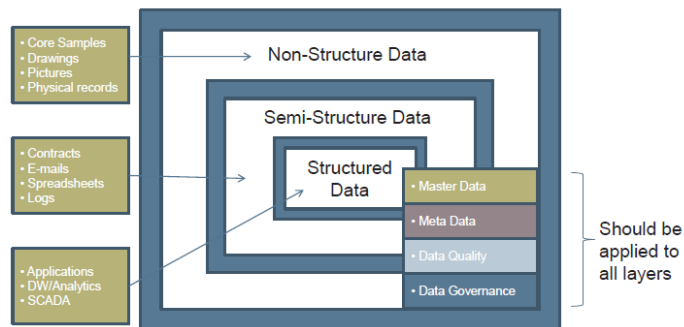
• Core Samples
• Drawings
• Pictures
• Physical records

Non-Structure Data

• Contracts
• E-mails
• Spreadsheets
• Logs

Semi-Structure Data

Structured Data

• Applications
• DW/Analytics
• SCADA

• Master Data
• Meta Data
• Data Quality
• Data Governance

Should be applied to all layers